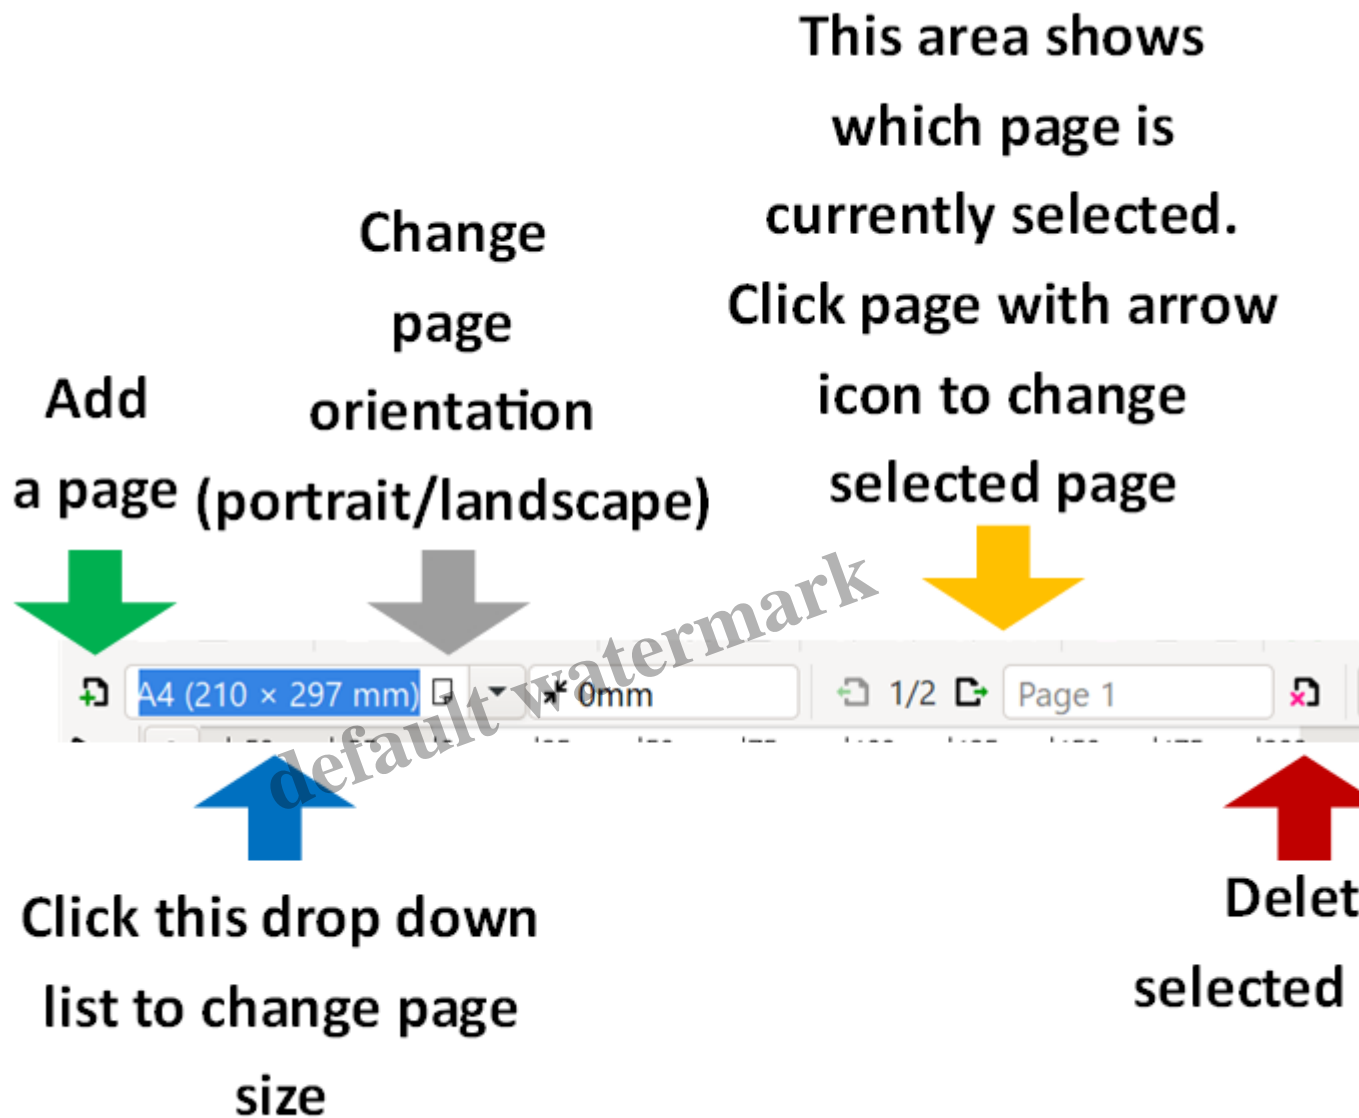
This area shows which page is currently selected. Click page with arrow icon to change selected page

Add a page

Change page orientation (portrait/landscape)

A4 (210 × 297 mm)

0mm

1/2

Page 1

default watermark

Click this drop down list to change page size

Delet selected